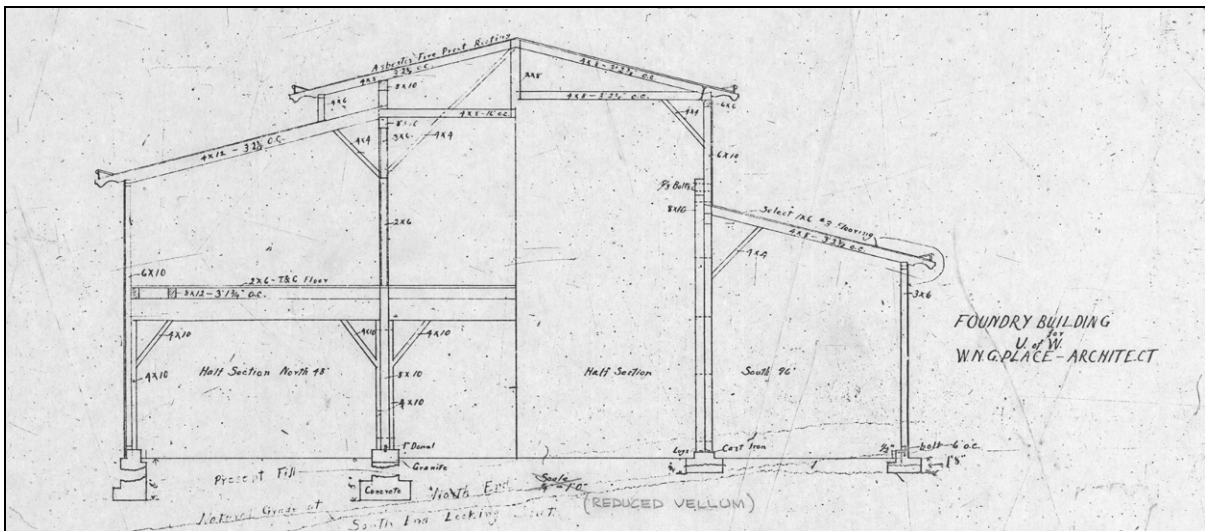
Asbestos Fire Proof Roofing

4x8

2x6

3x10

4x12 - 32" O.C.

4x4

3x6

4x4

4x8 - 16" o.c.

4x8 - 32" o.c.

4x4

6x10

5/8 Bolts

3x10

2x6

Select 1x6 #3 flooring

4x8 - 32" o.c.

4x4

3x6

6x10

3x6 - T&G Floor

3x12 - 3 1/2" o.c.

4x10

4x10

4x10

4x10

3x10

4x10

Half Section North 48'

Half Section

South 96'

FOUNDRY BUILDING for U. of W.
W.N.G. PLACE - ARCHITECT

Present Fill

Natural Grade at

Concrete

Granite

1" Dowel

North End

South End Looking

Scale 1/4" = 1'0"

(REDUCED VELLUM)

Lugs

Cast Iron

3/4" bolt 6' o.c.

18"